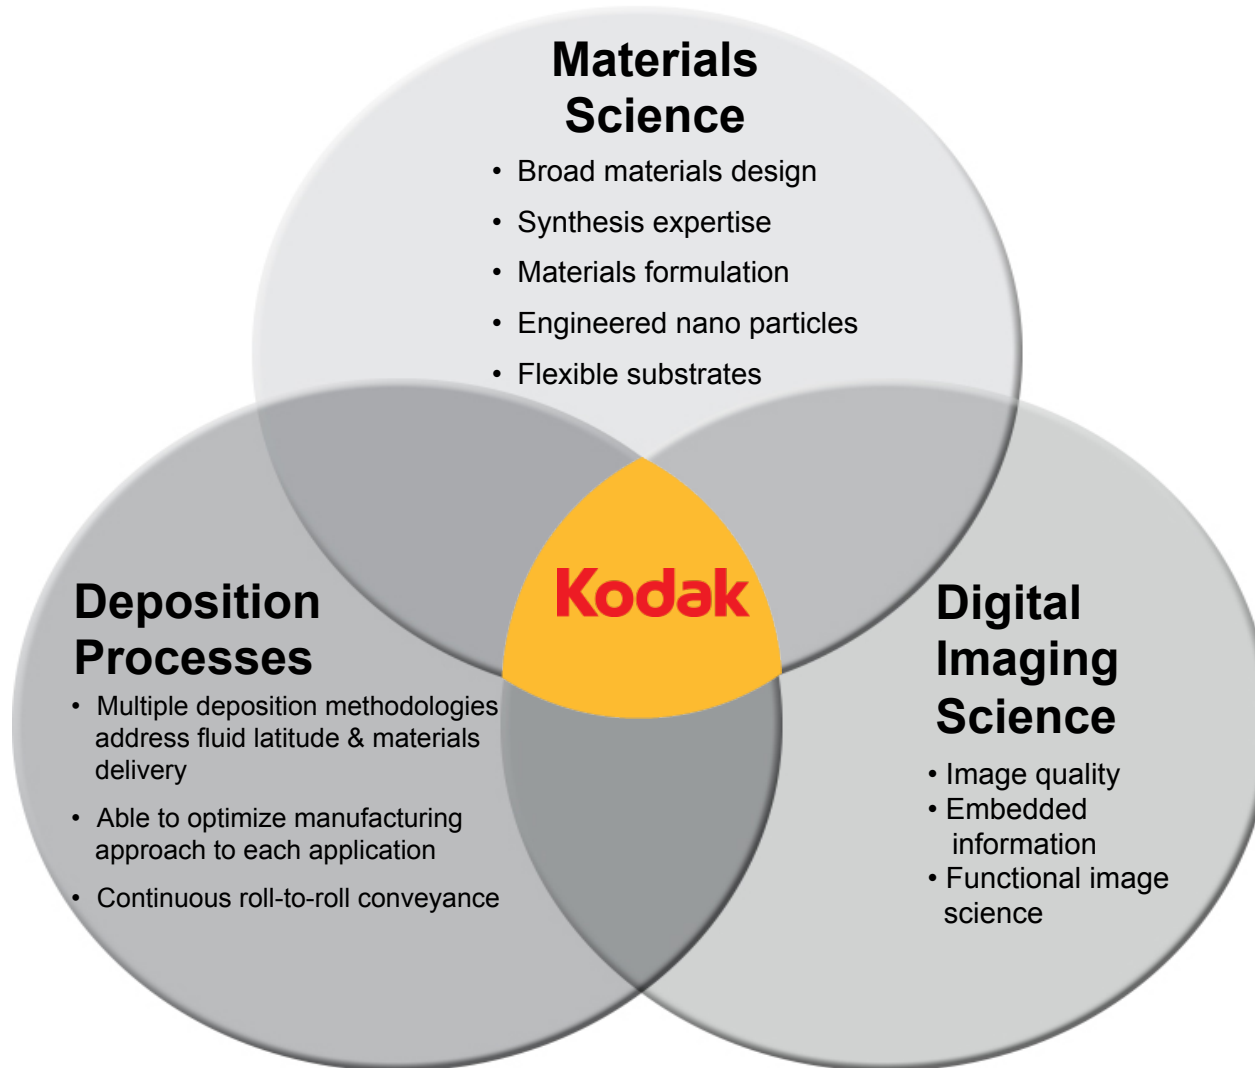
Materials Science

• Broad materials design
• Synthesis expertise
• Materials formulation
• Engineered nano particles
• Flexible substrates

Kodak

Deposition Processes

• Multiple deposition methodologies address fluid latitude & materials delivery
• Able to optimize manufacturing approach to each application
• Continuous roll-to-roll conveyance

Digital Imaging Science

• Image quality
• Embedded information
• Functional image science